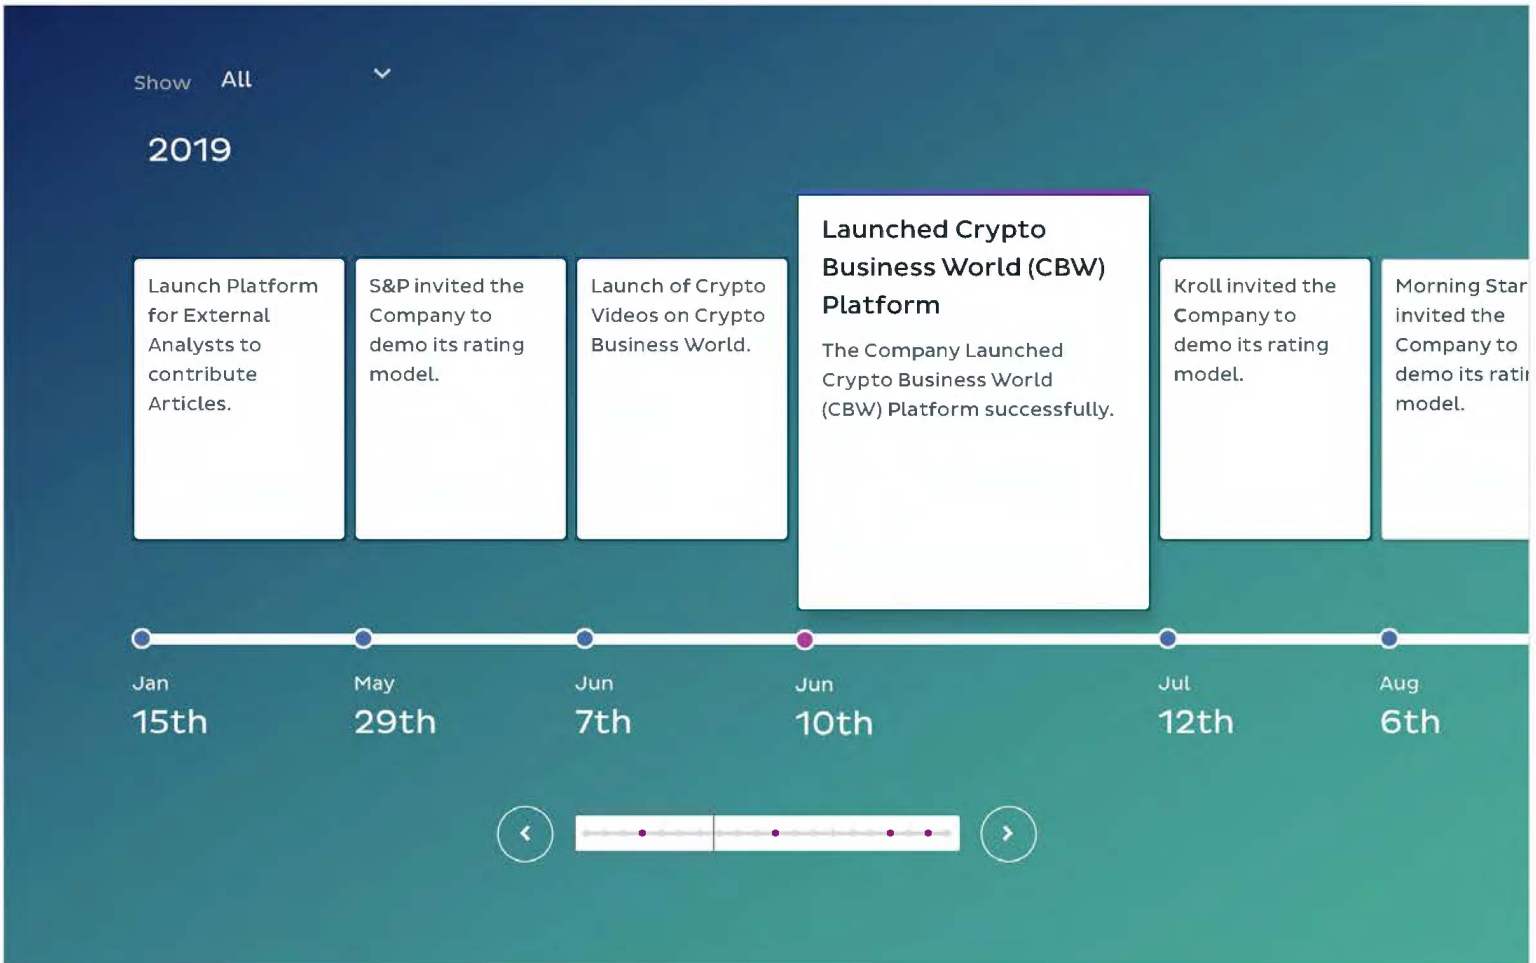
Show All

2019

Launch Platform for External Analysts to contribute Articles.

S&P invited the Company to demo its rating model.

Launch of Crypto Videos on Crypto Business World.

Launched Crypto Business World (CBW) Platform

The Company Launched Crypto Business World (CBW) Platform successfully.

Kroll invited the Company to demo its rating model.

Morning Star invited the Company to demo its rati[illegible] model.

Jan 15th

May 29th

Jun 7th

Jun 10th

Jul 12th

Aug 6th